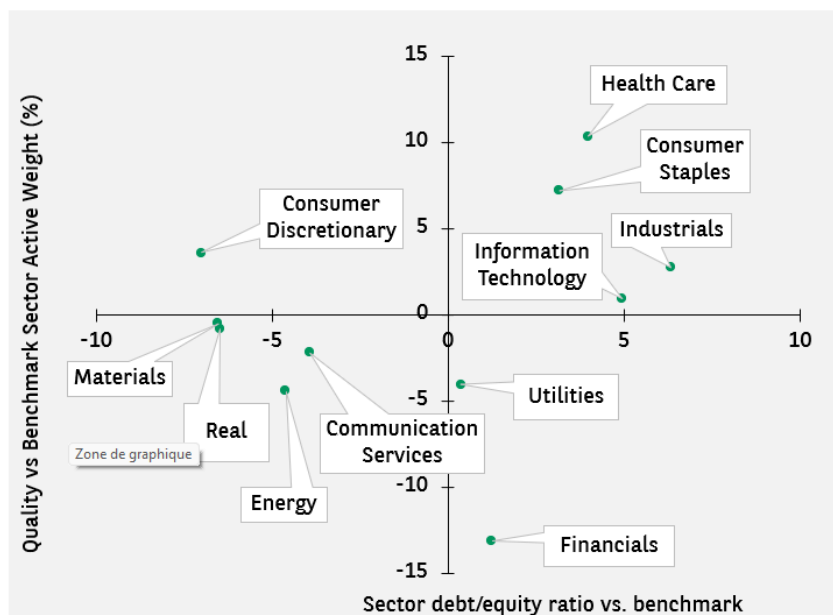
15
10
5
0
-5
-10
-15
-10
-5
0
5
10

Health Care
Consumer Staples
Consumer Discretionary
Industrials
Information Technology
Materials
Real
Zone de graphique
Communication Services
Utilities
Energy
Financials

Quality vs Benchmark Sector Active Weight (%)
Sector debt/equity ratio vs. benchmark